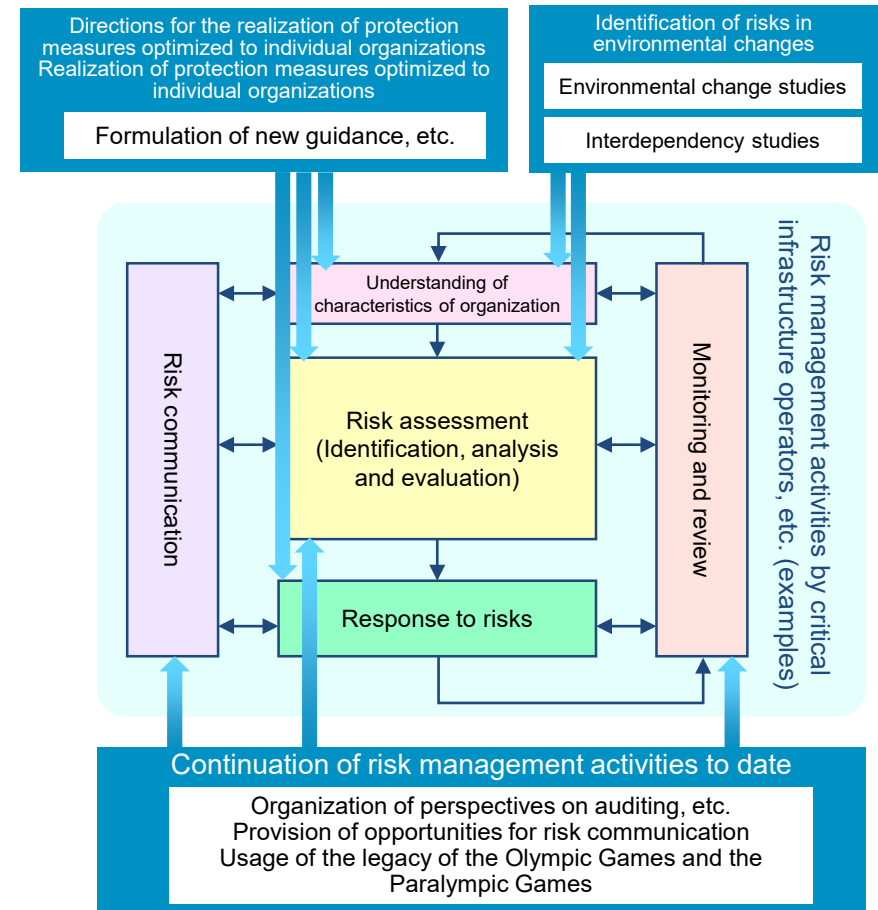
Directions for the realization of protection measures optimized to individual organizations
Realization of protection measures optimized to individual organizations

Formulation of new guidance, etc.

Identification of risks in environmental changes

Environmental change studies

Interdependency studies

Risk management activities by critical infrastructure operators, etc. (examples)

Risk communication

Understanding of characteristics of organization

Risk assessment (Identification, analysis and evaluation)

Response to risks

Monitoring and review

Continuation of risk management activities to date

Organization of perspectives on auditing, etc.
Provision of opportunities for risk communication
Usage of the legacy of the Olympic Games and the Paralympic Games